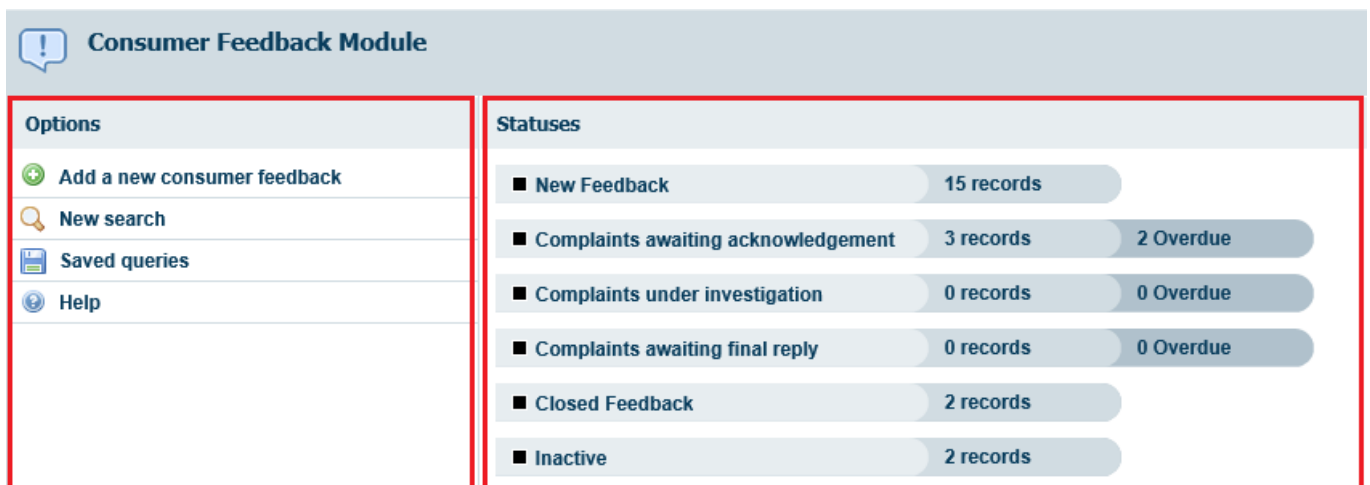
Consumer Feedback Module

Options

Add a new consumer feedback
New search
Saved queries
Help

Statuses

| | | |
|---|---|---|
| New Feedback | 15 records | |
| Complaints awaiting acknowledgement | 3 records | 2 Overdue |
| Complaints under investigation | 0 records | 0 Overdue |
| Complaints awaiting final reply | 0 records | 0 Overdue |
| Closed Feedback | 2 records | |
| Inactive | 2 records | |